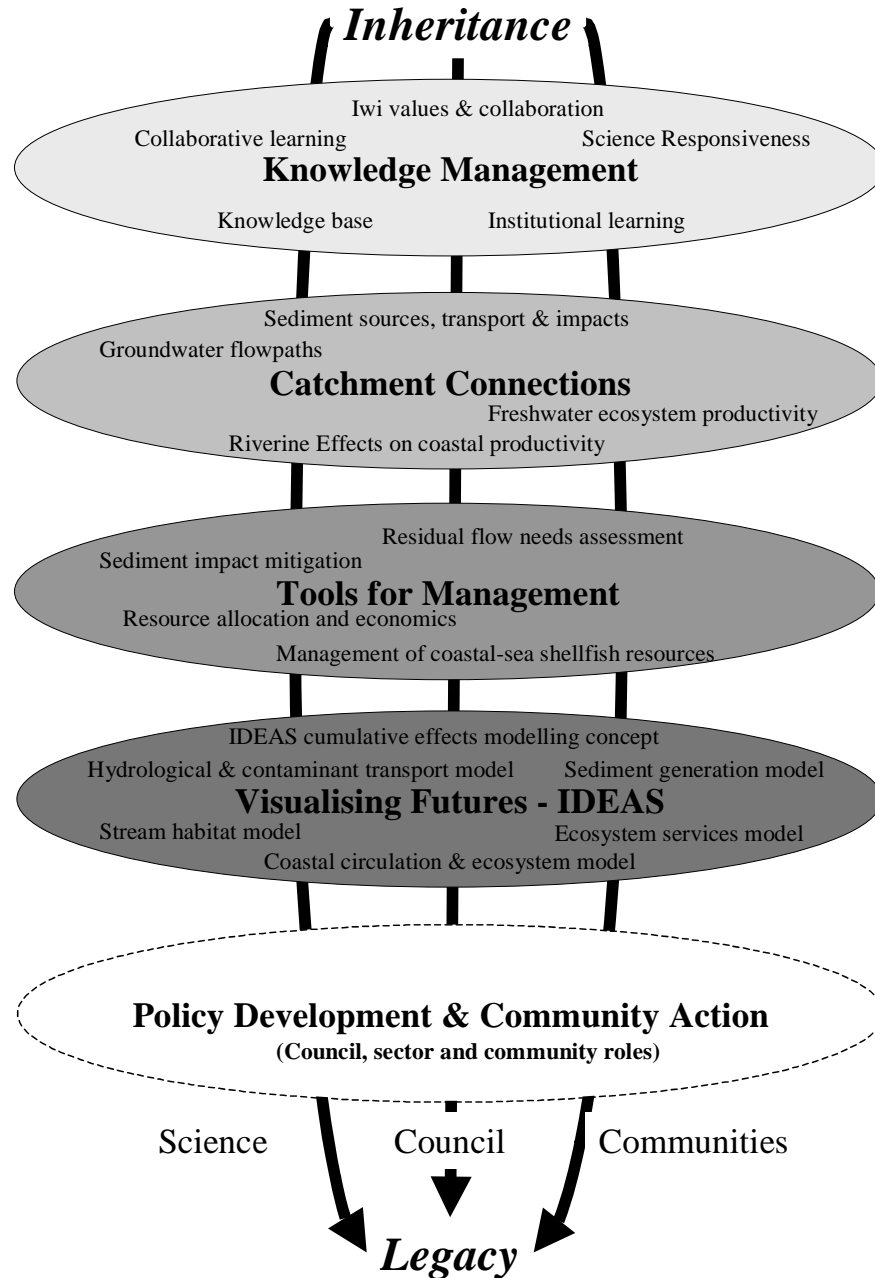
Inheritance

Iwi values & collaboration
Collaborative learning
Science Responsiveness
Knowledge Management
Knowledge base
Institutional learning

Sediment sources, transport & impacts
Groundwater flowpaths
Catchment Connections
Freshwater ecosystem productivity
Riverine Effects on coastal productivity

Residual flow needs assessment
Sediment impact mitigation
Tools for Management
Resource allocation and economics
Management of coastal-sea shellfish resources

IDEAS cumulative effects modelling concept
Hydrological & contaminant transport model
Sediment generation model
Visualising Futures - IDEAS
Stream habitat model
Ecosystem services model
Coastal circulation & ecosystem model

Policy Development & Community Action
(Council, sector and community roles)

Science
Council
Communities

Legacy